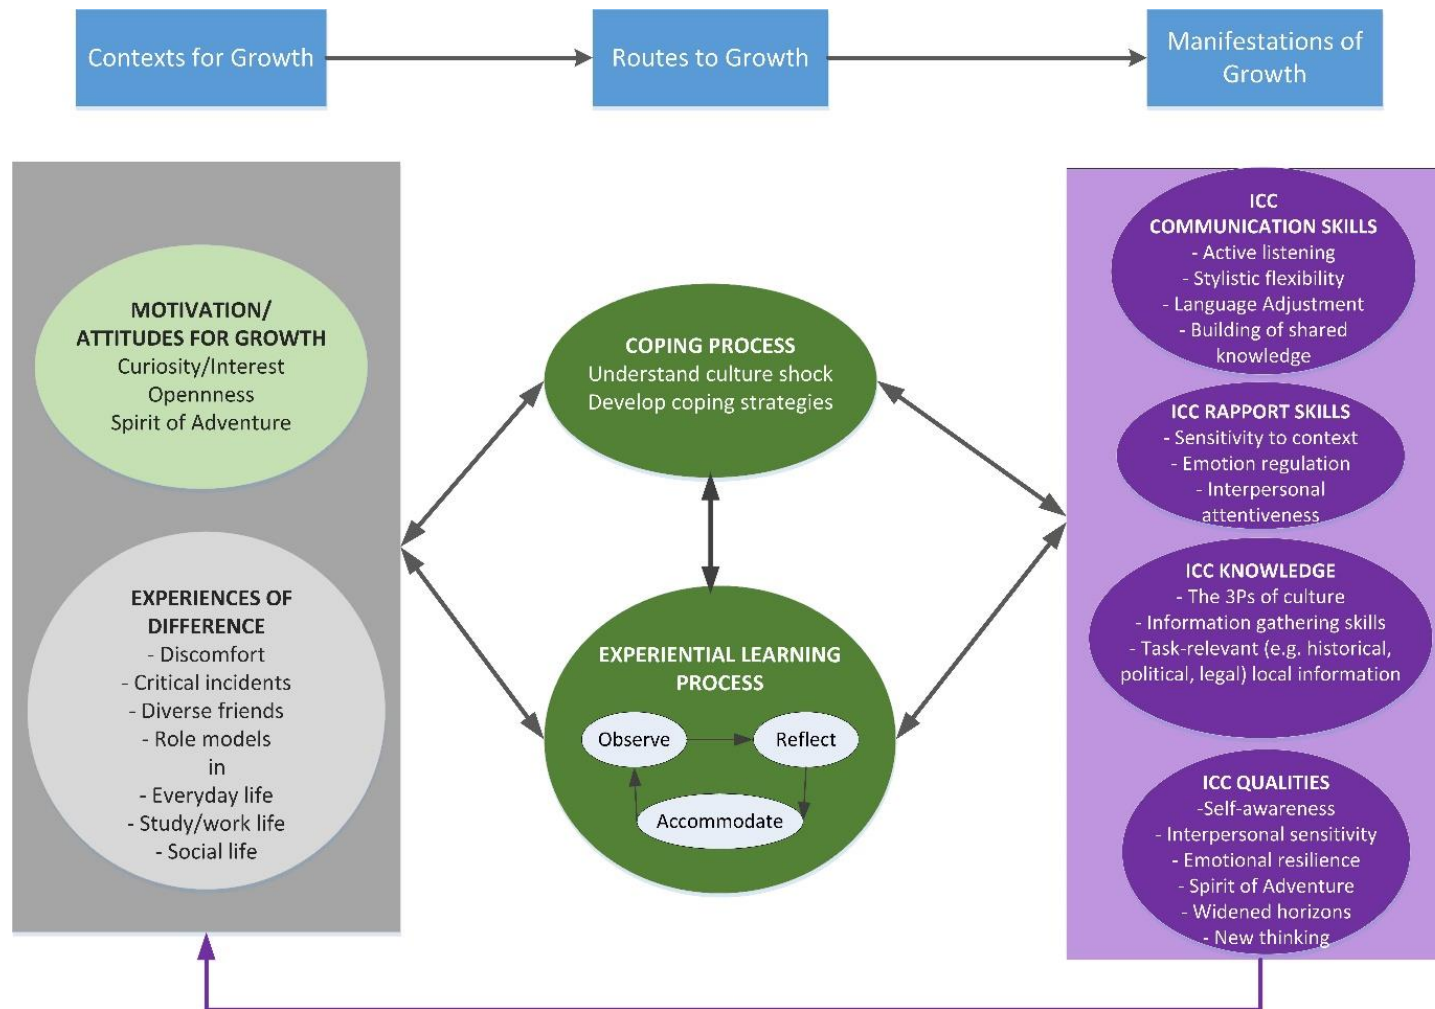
Contexts for Growth

Routes to Growth

Manifestations of Growth

MOTIVATION/ ATTITUDES FOR GROWTH
Curiosity/Interest
Opennness
Spirit of Adventure

EXPERIENCES OF DIFFERENCE
- Discomfort
- Critical incidents
- Diverse friends
- Role models
in
- Everyday life
- Study/work life
- Social life

COPING PROCESS
Understand culture shock
Develop coping strategies

EXPERIENTIAL LEARNING PROCESS
Observe
Reflect
Accommodate

ICC
COMMUNICATION SKILLS
- Active listening
- Stylistic flexibility
- Language Adjustment
- Building of shared knowledge

ICC RAPPORT SKILLS
- Sensitivity to context
- Emotion regulation
- Interpersonal attentiveness

ICC KNOWLEDGE
- The 3Ps of culture
- Information gathering skills
- Task-relevant (e.g. historical, political, legal) local information

ICC QUALITIES
-Self-awareness
- Interpersonal sensitivity
- Emotional resilience
- Spirit of Adventure
- Widened horizons
- New thinking